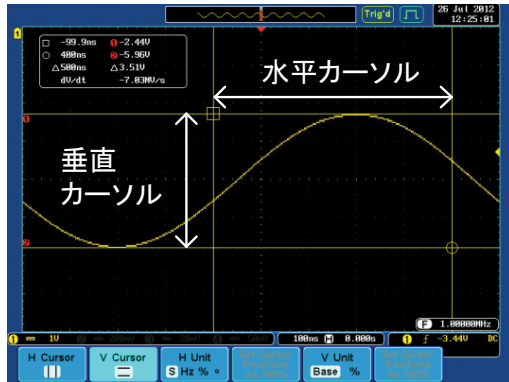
Trig'd

26 Jul 2012
12:25:01

1

-99.9ns ① -2.44V
400ns ② -5.96V
△500ns △3.51V
dV/dt -7.03MV/s

水平カーソル

垂直
カーソル

① 1V

100ns ⓗ 0.000s

F 1.00000MHz

① ƒ -3.44V DC

H Cursor

V Cursor

H Unit
S Hz % °

Set Cursor Positions as 100%

V Unit
Base %

Set Cursor Positions as 100%